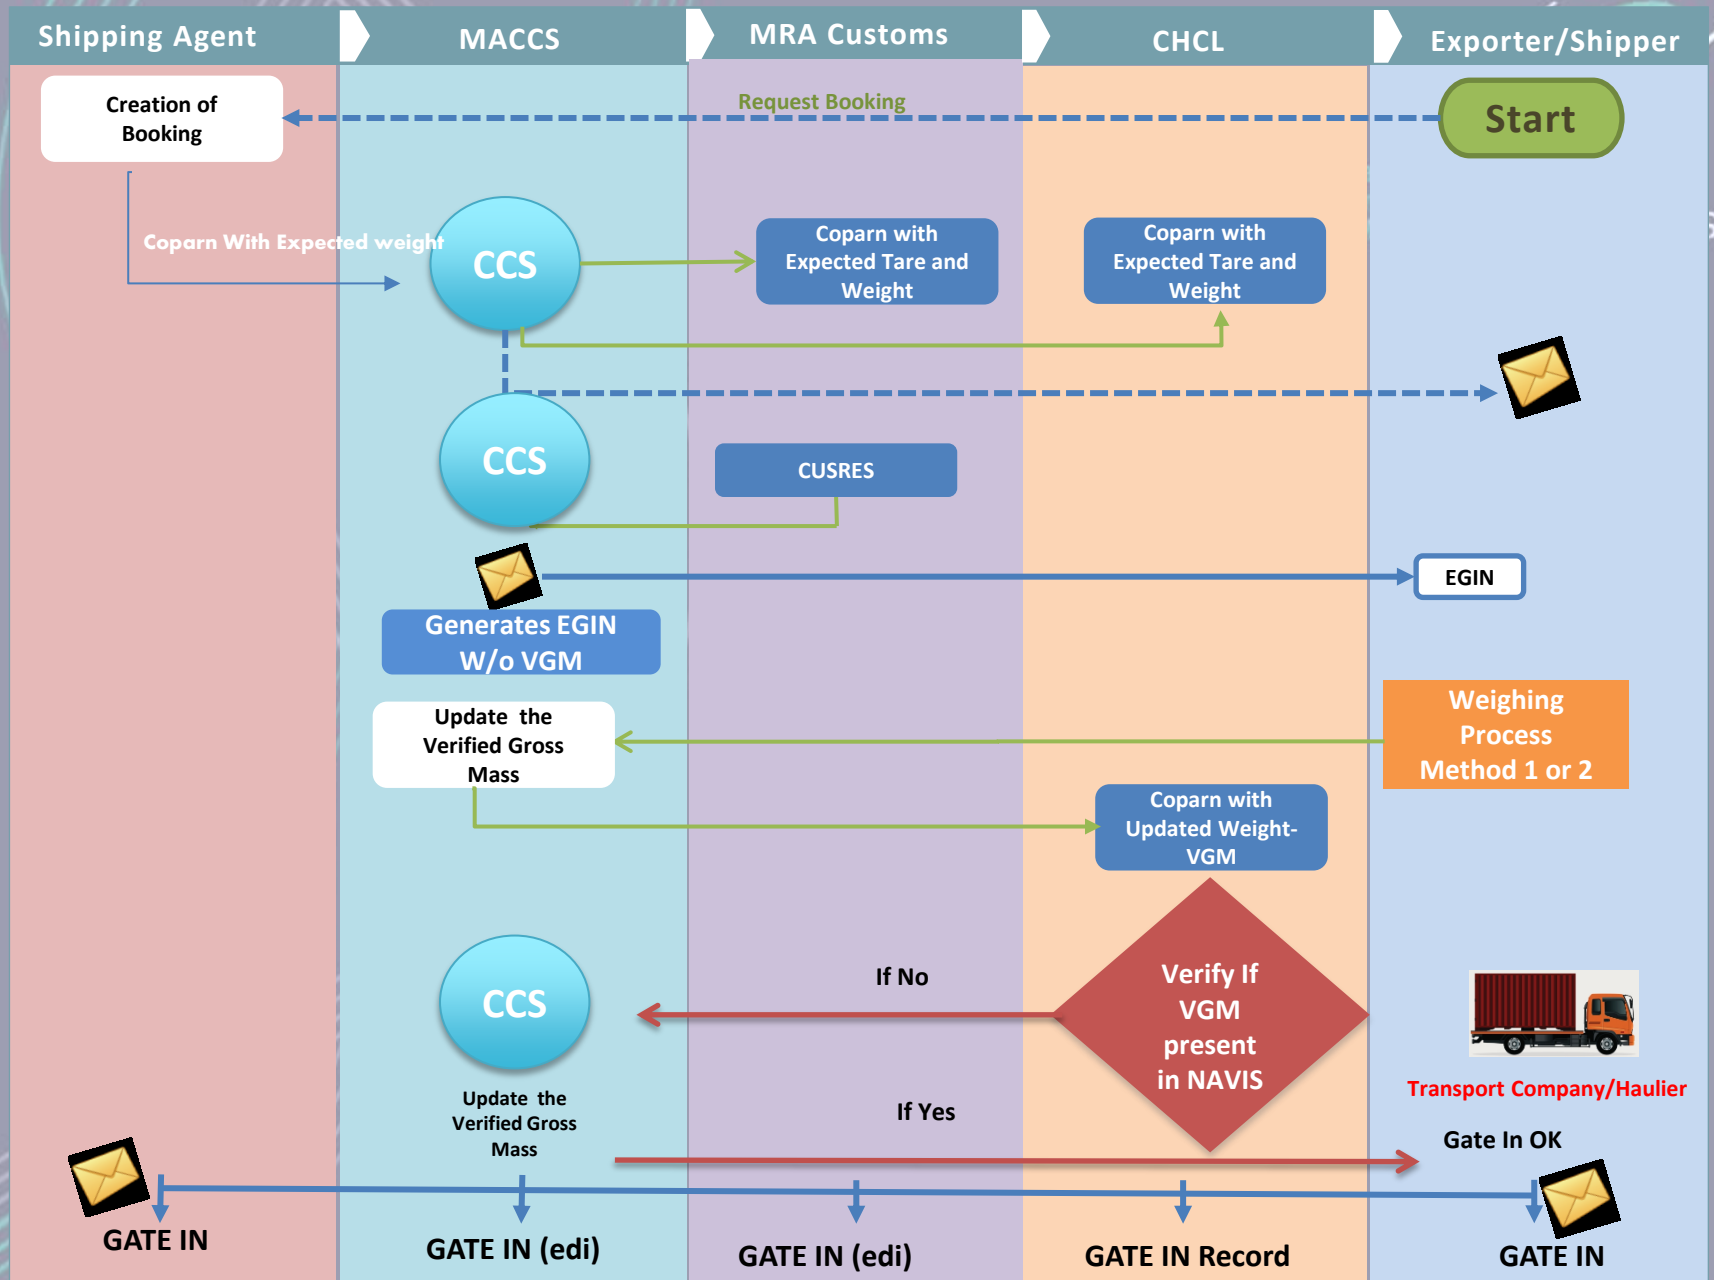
Shipping Agent

MACCS

MRA Customs

CHCL

Exporter/Shipper

Creation of Booking

Request Booking

Start

Coparn With Expected weight

CCS

Coparn with Expected Tare and Weight

Coparn with Expected Tare and Weight

CCS

CUSRES

EGIN

Generates EGIN W/o VGM

Update the Verified Gross Mass

Weighing Process Method 1 or 2

Coparn with Updated Weight-VGM

If No

CCS

Verify If VGM present in NAVIS

Transport Company/Haulier

Update the Verified Gross Mass

If Yes

Gate In OK

GATE IN

GATE IN (edi)

GATE IN (edi)

GATE IN Record

GATE IN